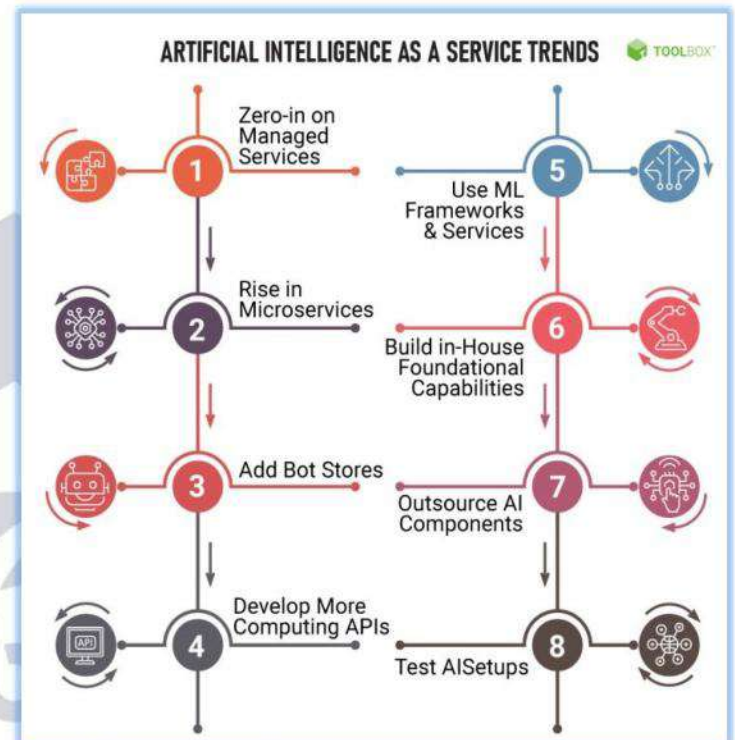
ARTIFICIAL INTELLIGENCE AS A SERVICE TRENDS

TOOLBOX

1
Zero-in on Managed Services

2
Rise in Microservices

3
Add Bot Stores

4
Develop More Computing APIs

API

5
Use ML Frameworks & Services

6
Build in-House Foundational Capabilities

7
Outsource AI Components

8
Test AISetups